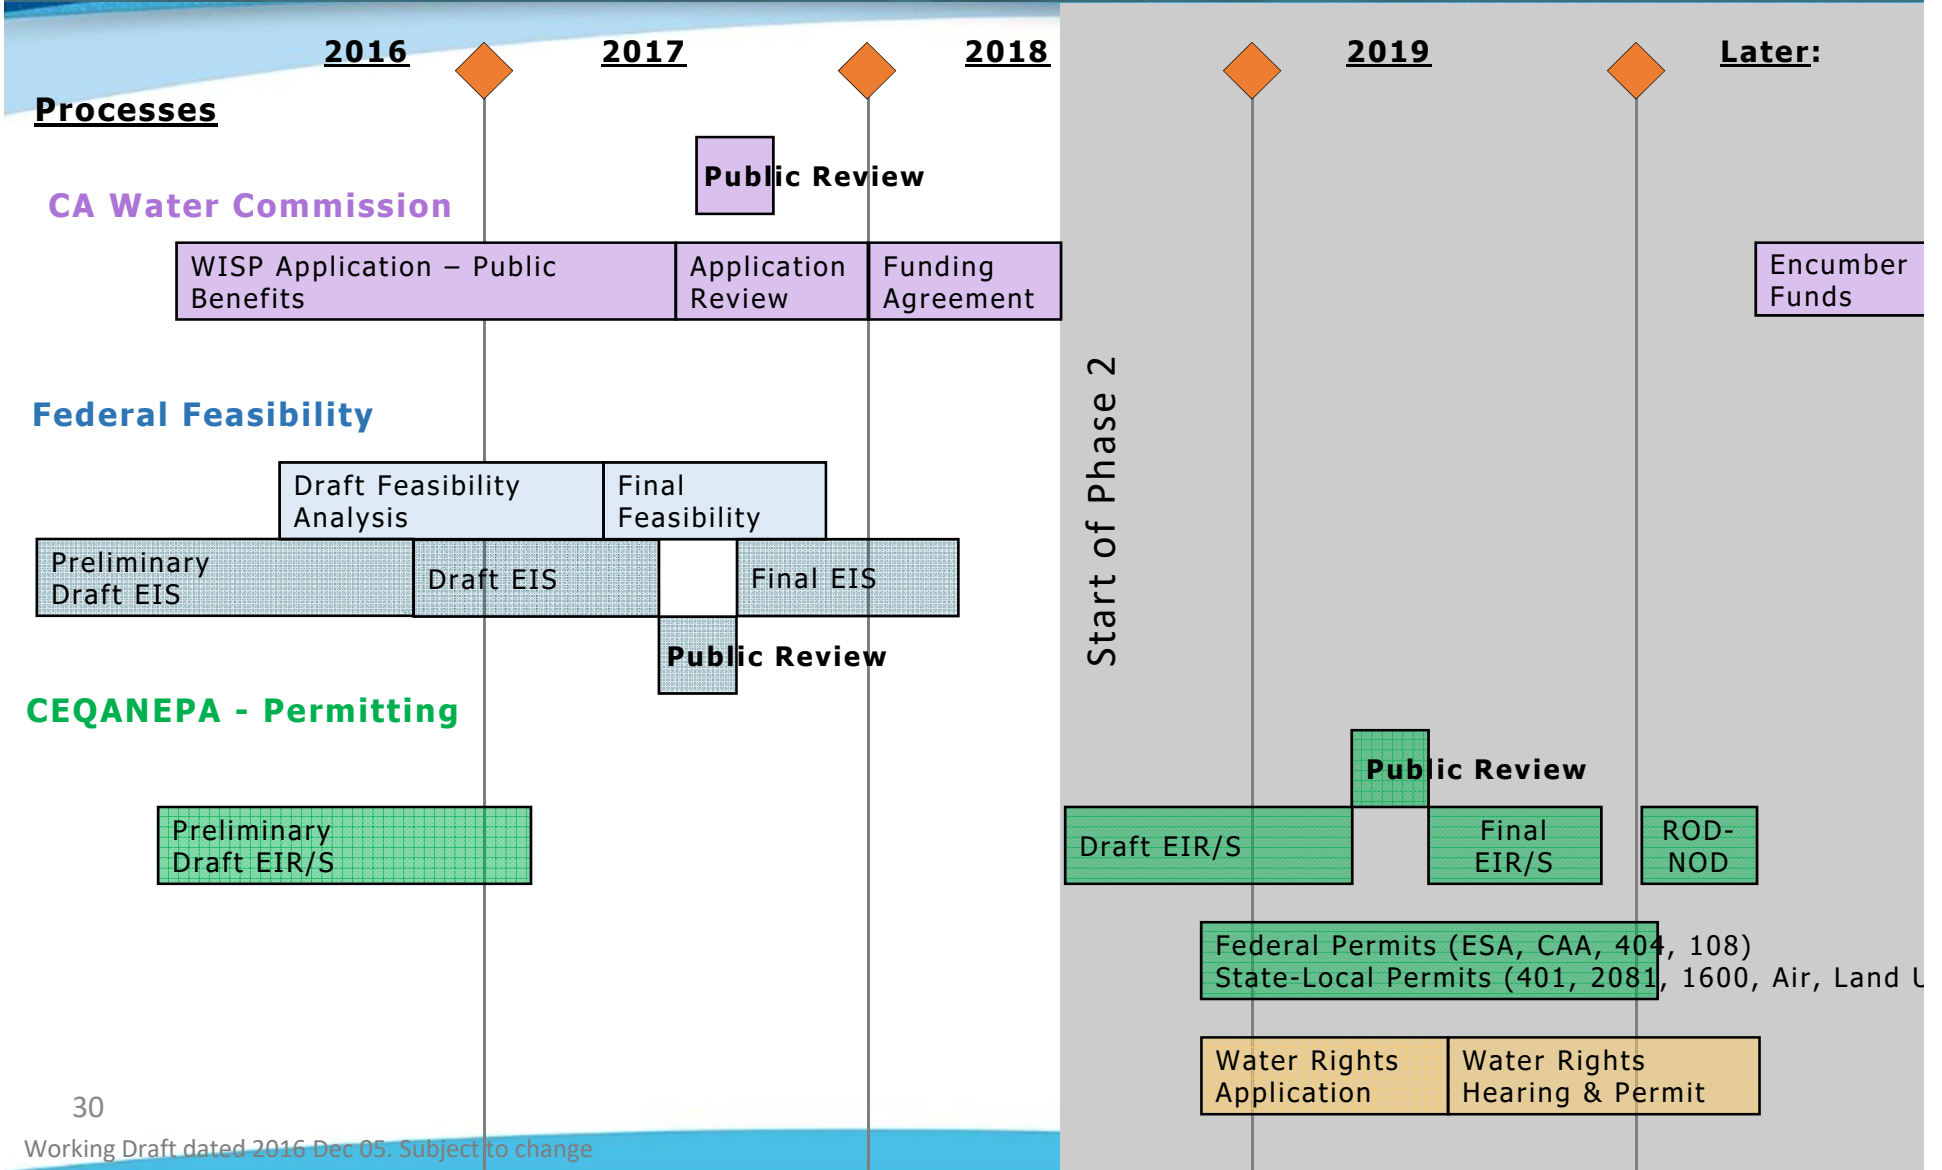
2016 2017 2018 2019 Later:

Processes

Public Review

CA Water Commission

WISP Application – Public Benefits

Application Review

Funding Agreement

Encumber Funds

Federal Feasibility

Draft Feasibility Analysis

Final Feasibility

Preliminary Draft EIS

Draft EIS

Final EIS

Public Review

Start of Phase 2

CEQANEPA - Permitting

Public Review

Preliminary Draft EIR/S

Draft EIR/S

Final EIR/S

ROD-NOD

Federal Permits (ESA, CAA, 404, 108)
State-Local Permits (401, 2081, 1600, Air, Land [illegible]

Water Rights Application

Water Rights Hearing & Permit

30

Working Draft dated 2016 Dec 05. Subject to change